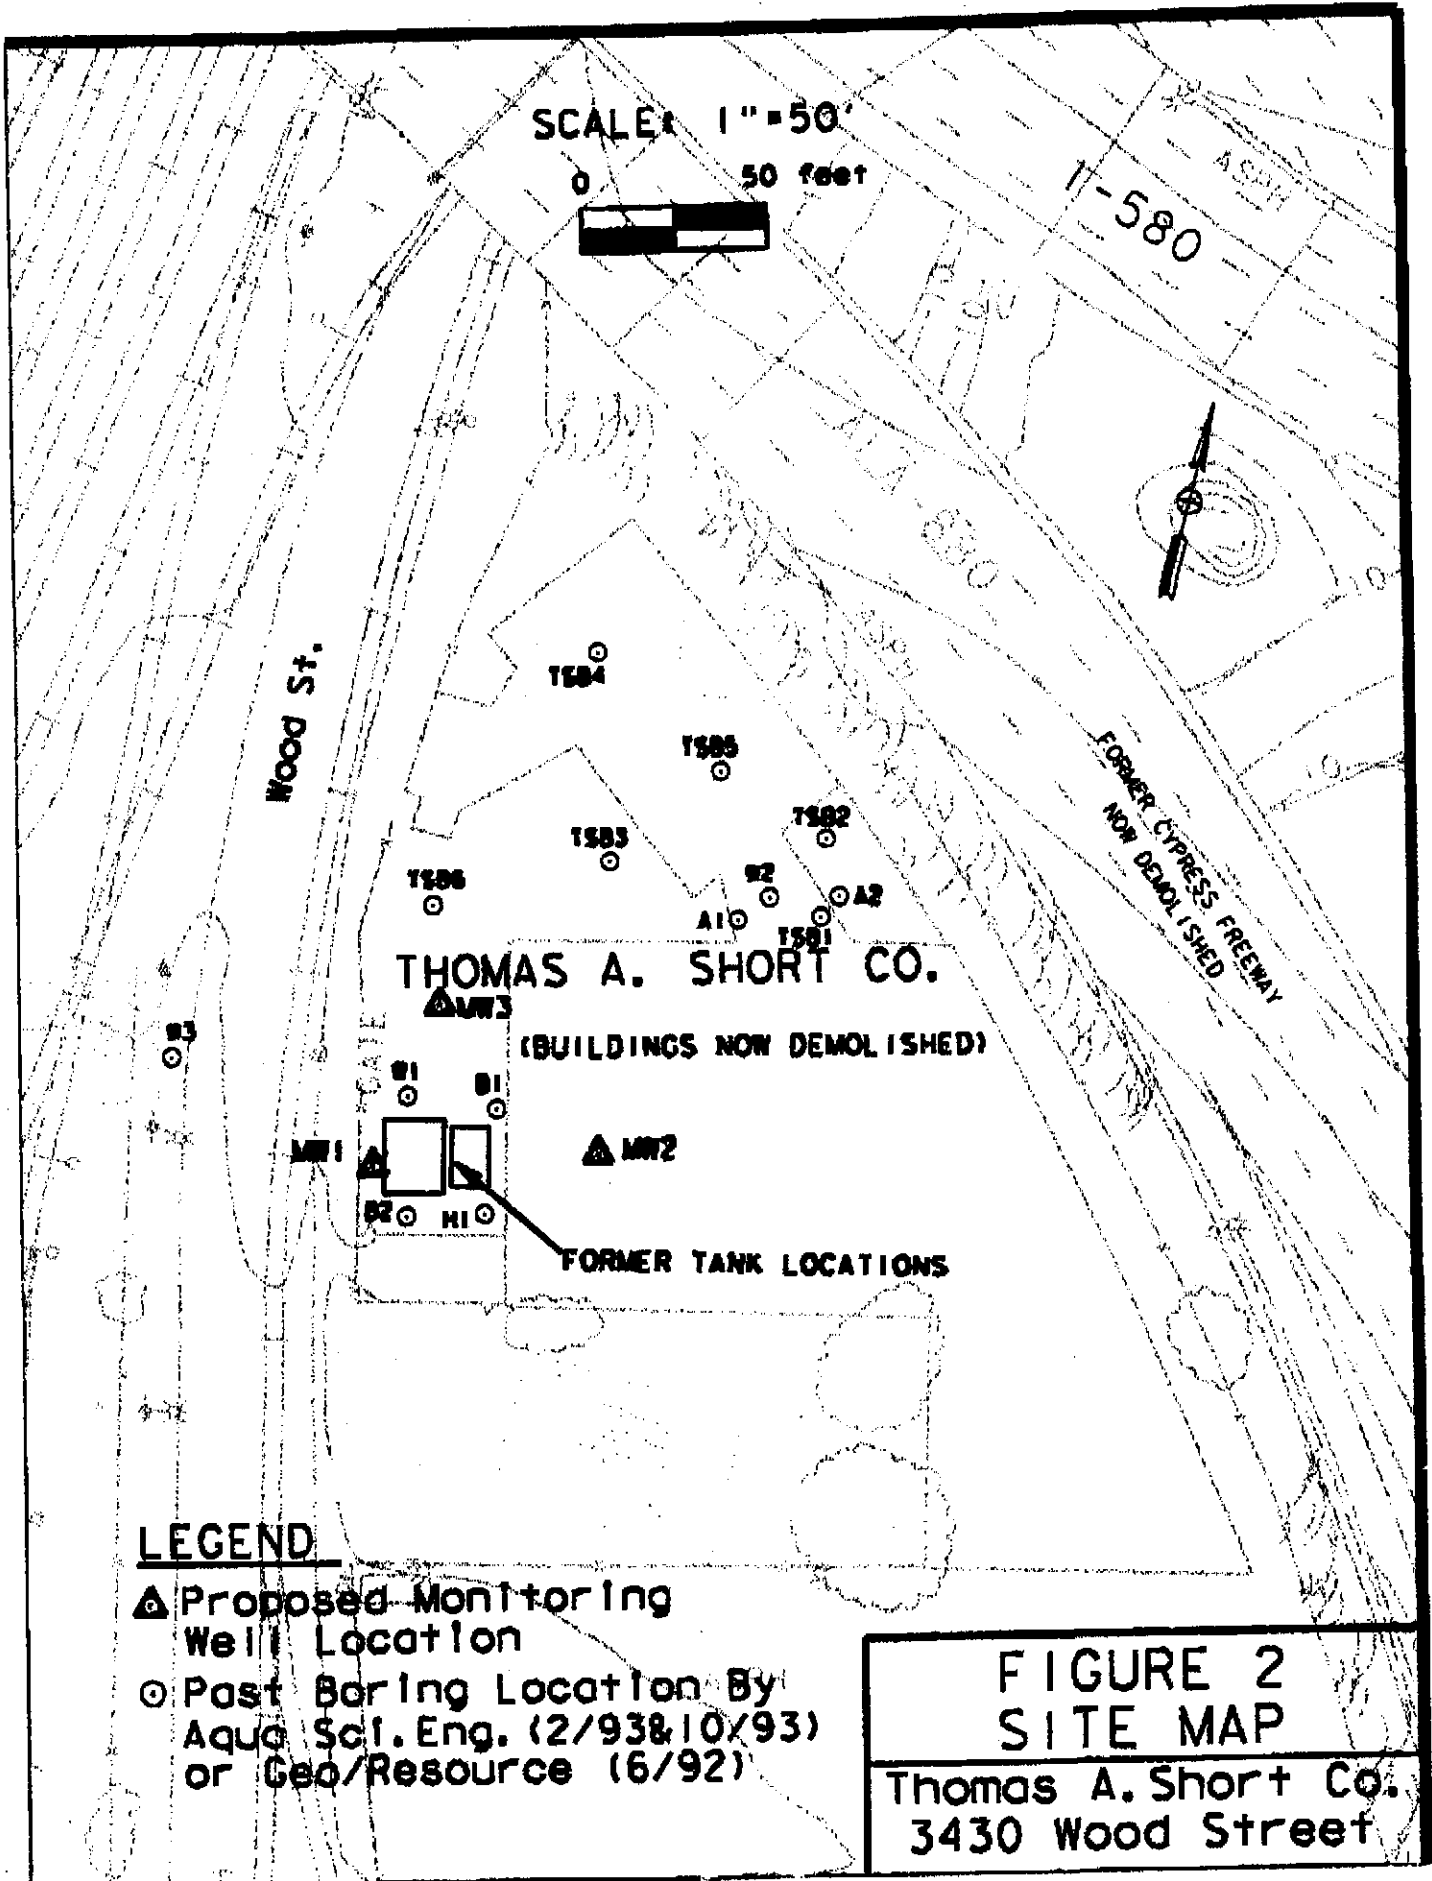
SCALE: 1"=50'

0

50 feet

I-580

ASPH

Wood St.

TSB4

TSB5

TSB2

TSB3

TSB6

B2

A2

A1

TSB1

FORMER CYPRESS FREEWAY NOW DEMOLISHED

THOMAS A. SHORT CO.

MW3

B3

GATE

(BUILDINGS NOW DEMOLISHED)

B1

B1

MW1

MW2

B2

H1

FORMER TANK LOCATIONS

LEGEND

Proposed Monitoring Well Location

Past Boring Location By Aqua Sci.Eng. (2/93&10/93) or Geo/Resource (6/92)

FIGURE 2
SITE MAP

Thomas A. Short Co.
3430 Wood Street